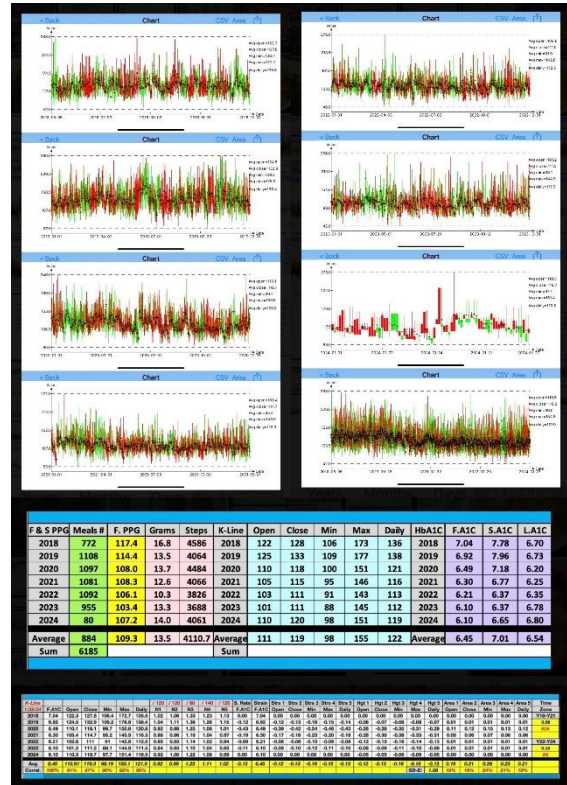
< Back Chart CSV Area

< Back Chart CSV Area

< Back Chart CSV Area

< Back Chart CSV Area

< Back Chart CSV Area

< Back Chart CSV Area

< Back Chart CSV Area

< Back Chart CSV Area

| F & S PPG | Meals # | F. PPG | Grams | Steps | K-Line | Open | Close | Min | Max | Daily | HbA1C | F.A1C | S.A1C | L.A1C |
|---|---|---|---|---|---|---|---|---|---|---|---|---|---|---|
| 2018 | 772 | 117.4 | 16.8 | 4586 | 2018 | 122 | 128 | 106 | 173 | 136 | 2018 | 7.04 | 7.78 | 6.70 |
| 2019 | 1108 | 114.4 | 13.5 | 4064 | 2019 | 125 | 133 | 109 | 177 | 138 | 2019 | 6.92 | 7.96 | 6.73 |
| 2020 | 1097 | 108.0 | 13.7 | 4484 | 2020 | 110 | 118 | 100 | 151 | 121 | 2020 | 6.49 | 7.18 | 6.20 |
| 2021 | 1081 | 108.3 | 12.6 | 4066 | 2021 | 105 | 115 | 95 | 146 | 116 | 2021 | 6.30 | 6.77 | 6.25 |
| 2022 | 1092 | 106.1 | 10.3 | 3826 | 2022 | 103 | 111 | 91 | 143 | 113 | 2022 | 6.21 | 6.37 | 6.35 |
| 2023 | 955 | 103.4 | 13.3 | 3688 | 2023 | 101 | 111 | 88 | 145 | 112 | 2023 | 6.10 | 6.37 | 6.78 |
| 2024 | 80 | 107.2 | 14.0 | 4061 | 2024 | 110 | 120 | 98 | 151 | 119 | 2024 | 6.10 | 6.65 | 6.80 |
| Average | 884 | 109.3 | 13.5 | 4110.7 | Average | 111 | 119 | 98 | 155 | 122 | Average | 6.45 | 7.01 | 6.54 |
| Sum | 6185 | | | | Sum | | | | | | | | | |

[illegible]